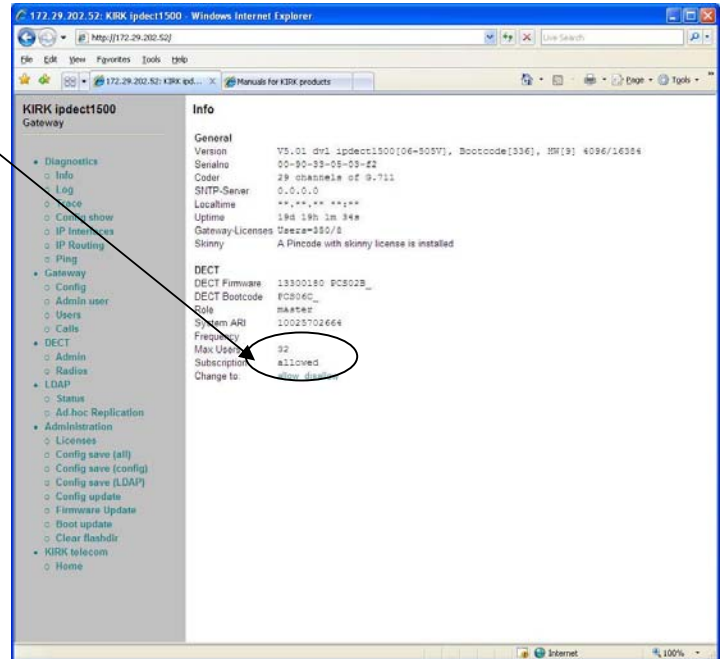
172.29.202.52: KIRK ipdect1500 - Windows Internet Explorer

http://172.29.202.52/

Live Search

File Edit View Favorites Tools Help

172.29.202.52: KIRK ipd... Manuals for KIRK products

Page Tools

KIRK ipdect1500
Gateway

- Diagnostics
  - Info
  - Log
  - Trace
  - Config show
  - IP Interfaces
  - IP Routing
  - Ping
- Gateway
  - Config
  - Admin user
  - Users
  - Calls
- DECT
  - Admin
  - Radios
- LDAP
  - Status
  - Ad.hoc Replication
- Administration
  - Licenses
  - Config save (all)
  - Config save (config)
  - Config save (LDAP)
  - Config update
  - Firmware Update
  - Boot update
  - Clear flashdir
- KIRK telecom
  - Home

Info

General
Version V3.01 dvl ipdect1500[06-505V], Bootcode[336], HW[9] 4096/16384
Serialno 00-90-33-05-03-f2
Coder 29 channels of G.711
SNTP-Server 0.0.0.0
Localtime **.**.** **:**
Uptime 19d 19h 1m 34s
Gateway-Licenses Users=350/8
Skinny A Pincode with skinny license is installed

DECT
DECT Firmware 13300180 PCS02B_
DECT Bootcode PCS06C_
Role master
System ARI 10025702664
Frequency
Max Users 32
Subscription allowed
Change to: allow disallow

Internet 100%